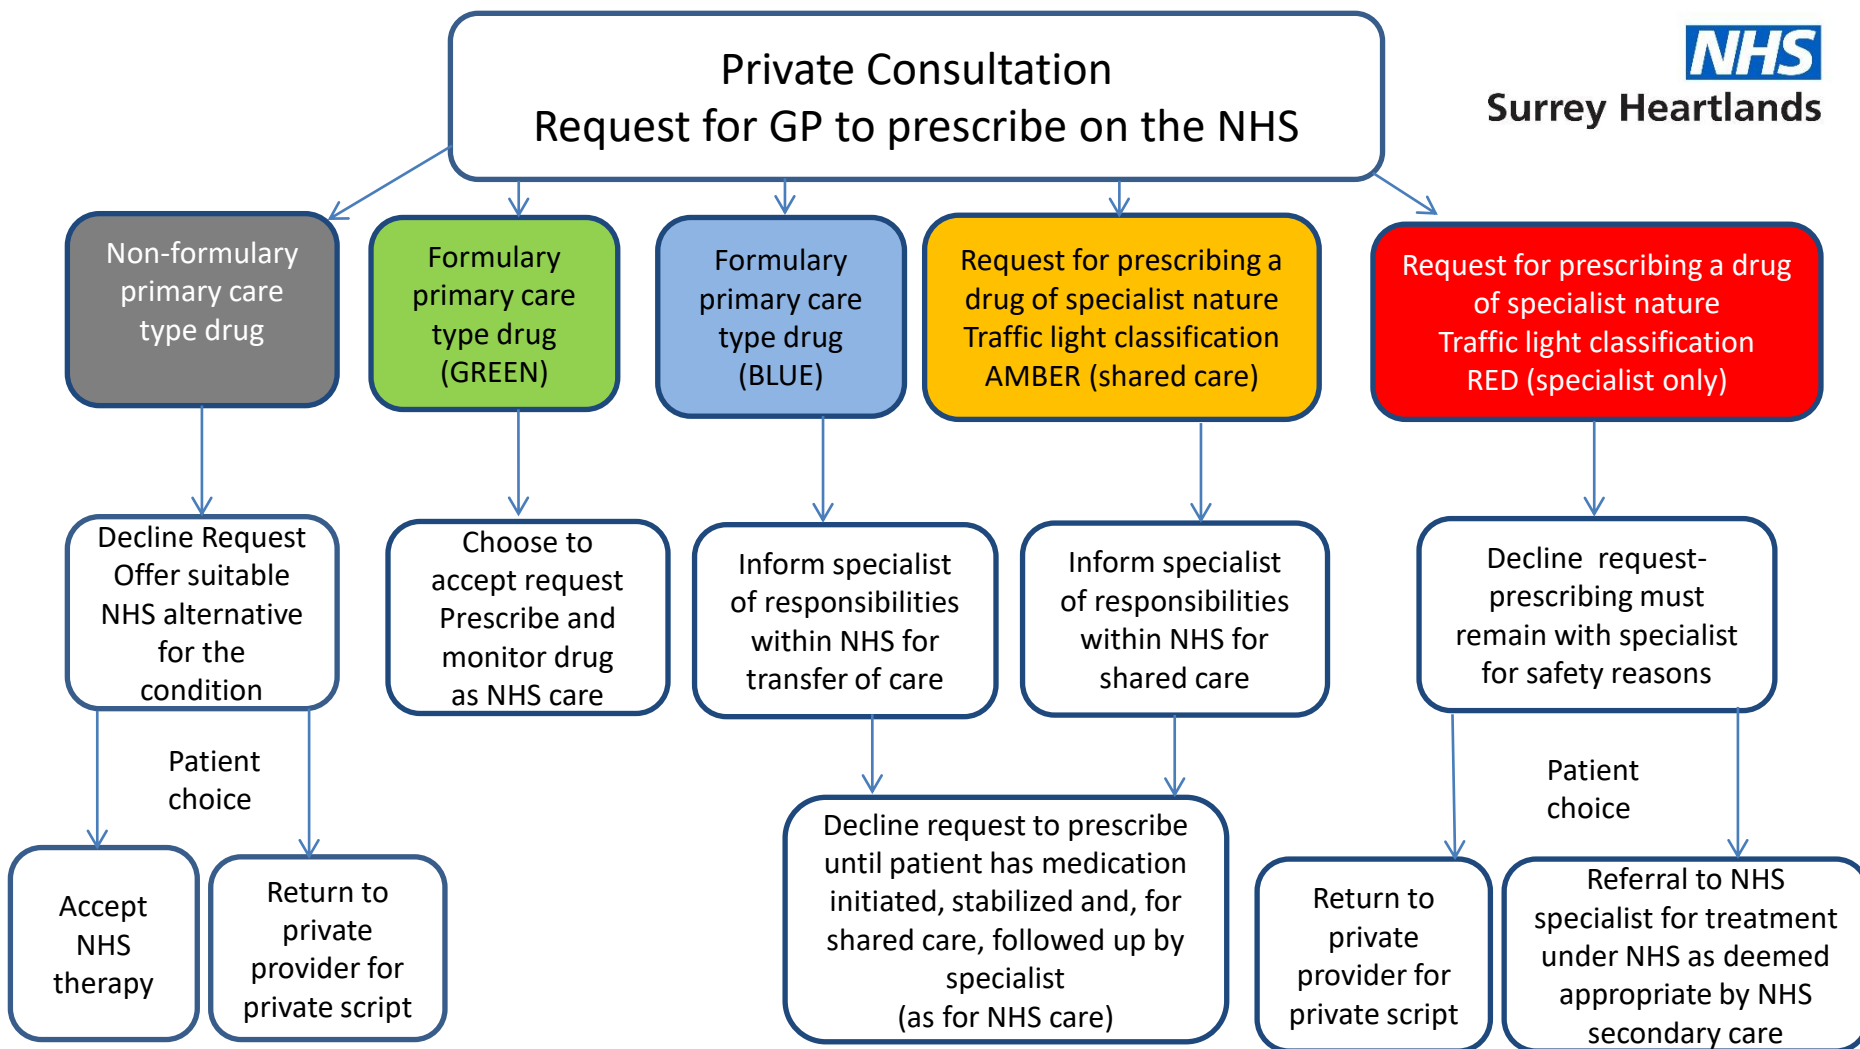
Private Consultation
Request for GP to prescribe on the NHS

NHS
Surrey Heartlands

Non-formulary primary care type drug

Formulary primary care type drug (GREEN)

Formulary primary care type drug (BLUE)

Request for prescribing a drug of specialist nature Traffic light classification AMBER (shared care)

Request for prescribing a drug of specialist nature Traffic light classification RED (specialist only)

Decline Request Offer suitable NHS alternative for the condition

Choose to accept request Prescribe and monitor drug as NHS care

Inform specialist of responsibilities within NHS for transfer of care

Inform specialist of responsibilities within NHS for shared care

Decline request- prescribing must remain with specialist for safety reasons

Patient choice

Accept NHS therapy

Return to private provider for private script

Decline request to prescribe until patient has medication initiated, stabilized and, for shared care, followed up by specialist (as for NHS care)

Patient choice

Return to private provider for private script

Referral to NHS specialist for treatment under NHS as deemed appropriate by NHS secondary care